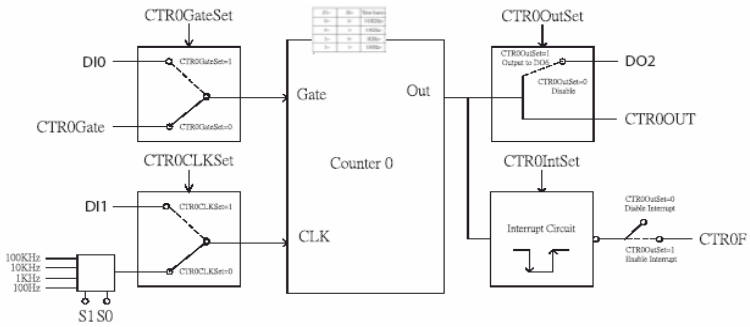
CTR0GateSet

DI0

CTR0GateSet=1

CTR0GateSet=0

CTR0Gate

CTR0CLKSet

DI1

CTR0CLKSet=1

CTR0CLKSet=0

100KHz
10KHz
1KHz
100Hz

S1 S0

Gate

CLK

Counter 0

Out

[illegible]

CTR0OutSet

CTR0OutSet=1
Output to DO6

CTR0OutSet=0
Disable

DO2

CTR0OUT

CTR0IntSet

Interrupt Circuit

CTR0OutSet=0
Disable Interrupt

CTR0OutSet=1
Enable Interrupt

CTR0F